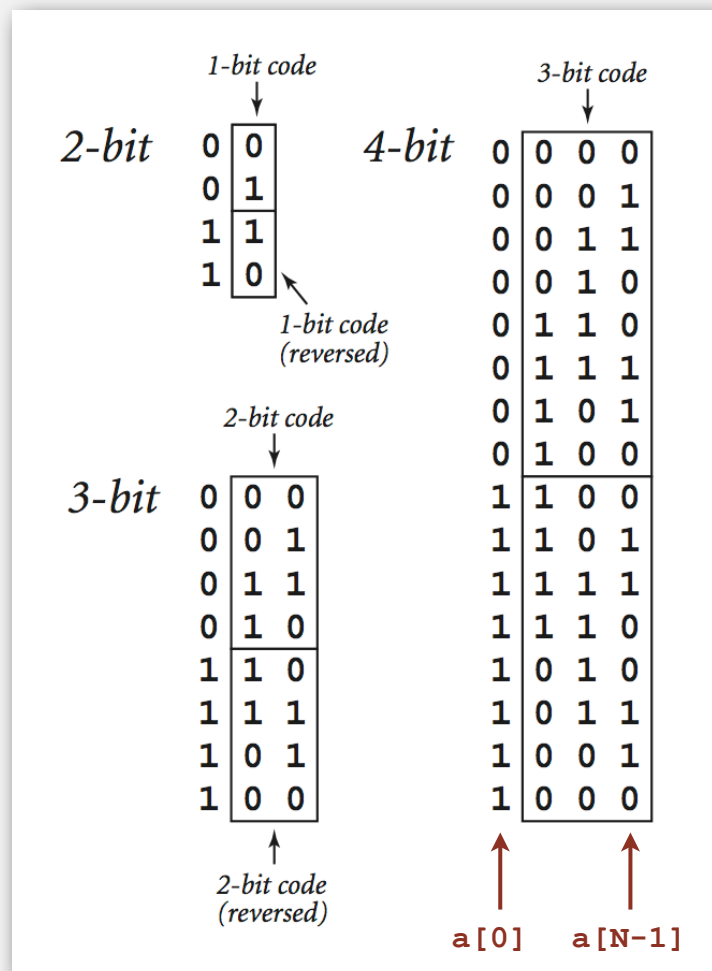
1-bit code

2-bit

0 0
0 1
1 1
1 0

1-bit code (reversed)

2-bit code

3-bit

0 0 0
0 0 1
0 1 1
0 1 0
1 1 0
1 1 1
1 0 1
1 0 0

2-bit code (reversed)

3-bit code

4-bit

0 0 0 0
0 0 0 1
0 0 1 1
0 0 1 0
0 1 1 0
0 1 1 1
0 1 0 1
0 1 0 0
1 1 0 0
1 1 0 1
1 1 1 1
1 1 1 0
1 0 1 0
1 0 1 1
1 0 0 1
1 0 0 0

a[0] a[N-1]